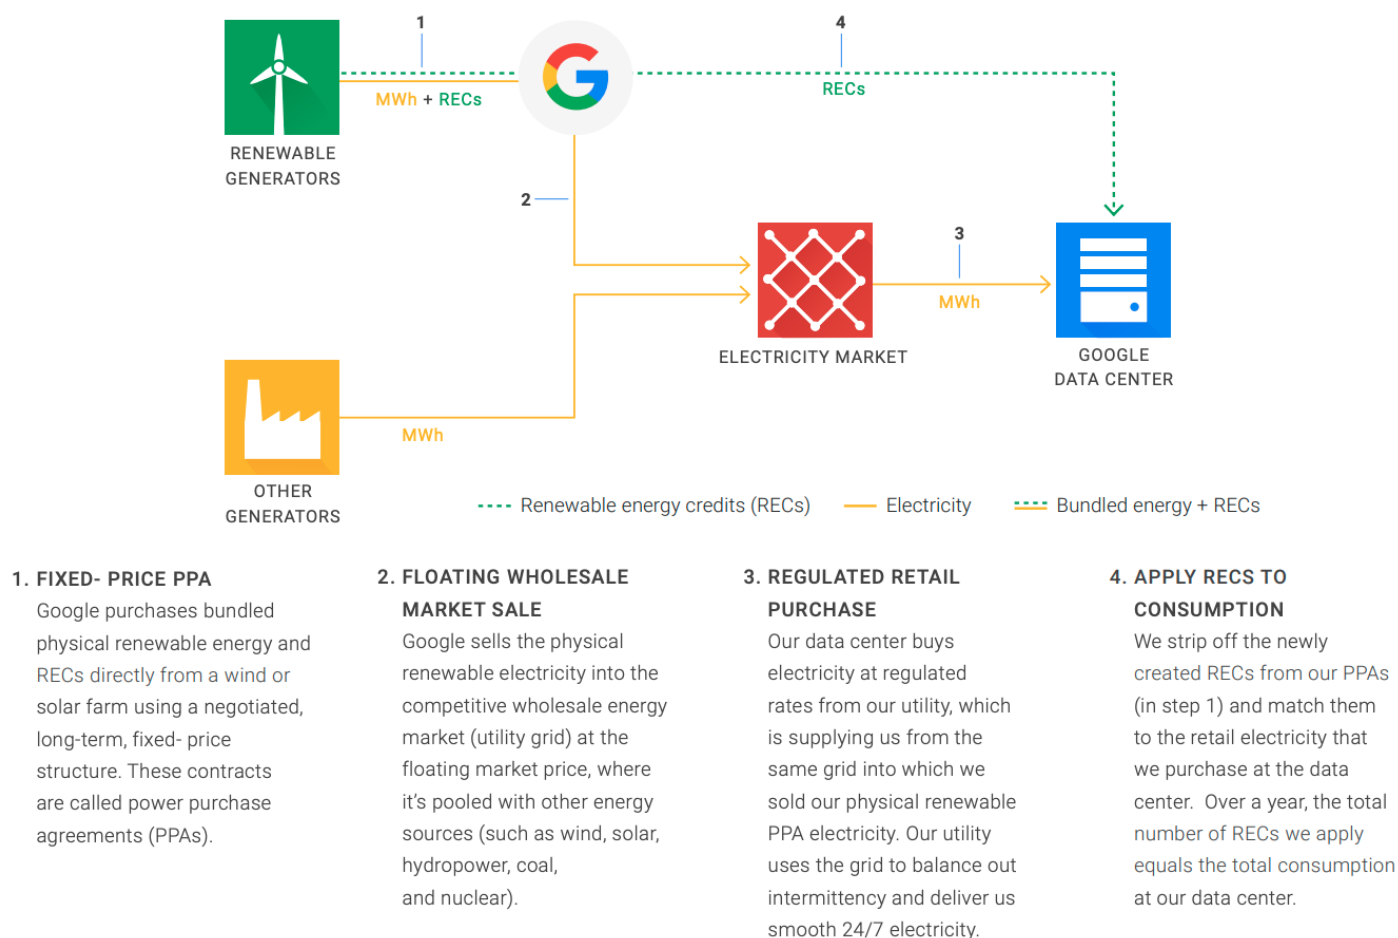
1

MWh + RECs

RENEWABLE GENERATORS

4

RECs

2

3

MWh

ELECTRICITY MARKET

GOOGLE DATA CENTER

MWh

OTHER GENERATORS

Renewable energy credits (RECs)
Electricity
Bundled energy + RECs

1. FIXED- PRICE PPA
Google purchases bundled physical renewable energy and RECs directly from a wind or solar farm using a negotiated, long-term, fixed- price structure. These contracts are called power purchase agreements (PPAs).

2. FLOATING WHOLESALE MARKET SALE
Google sells the physical renewable electricity into the competitive wholesale energy market (utility grid) at the floating market price, where it's pooled with other energy sources (such as wind, solar, hydropower, coal, and nuclear).

3. REGULATED RETAIL PURCHASE
Our data center buys electricity at regulated rates from our utility, which is supplying us from the same grid into which we sold our physical renewable PPA electricity. Our utility uses the grid to balance out intermittency and deliver us smooth 24/7 electricity.

4. APPLY RECS TO CONSUMPTION
We strip off the newly created RECs from our PPAs (in step 1) and match them to the retail electricity that we purchase at the data center. Over a year, the total number of RECs we apply equals the total consumption at our data center.